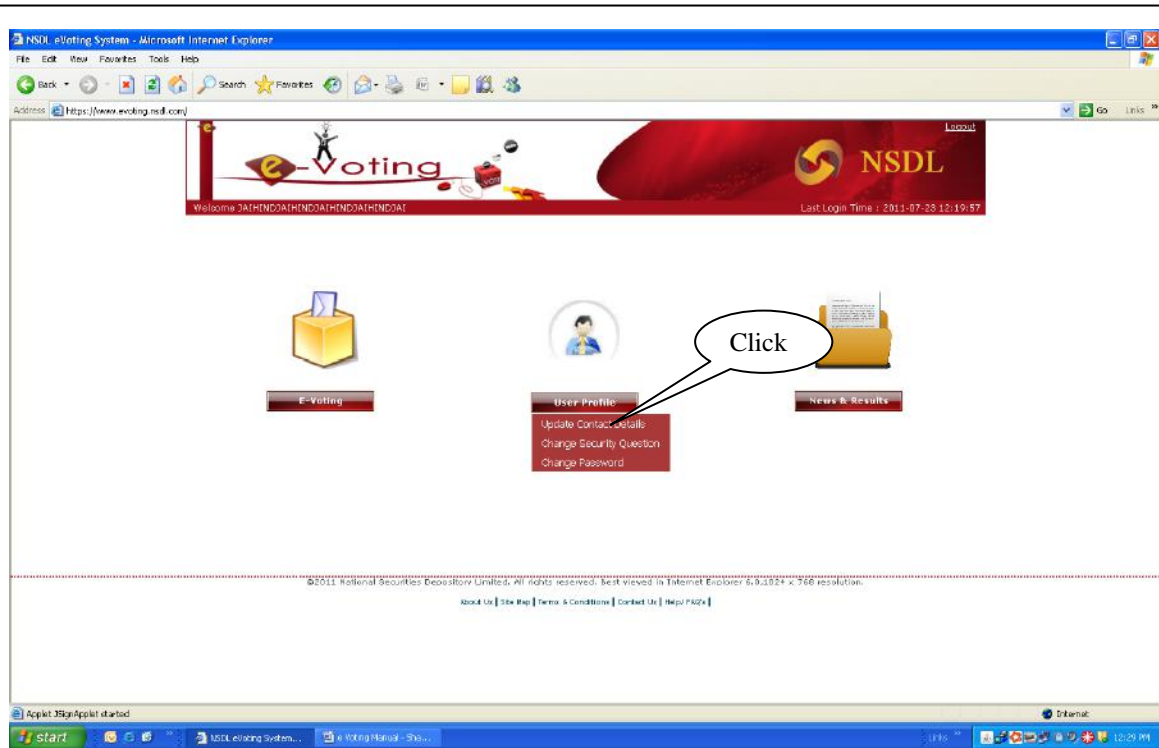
NSDL eVoting System - Microsoft Internet Explorer

File Edit View Favorites Tools Help

Back Search Favorites

Address https://www.evoting.nsdl.com/

Go Links

Logout

e-Voting

NSDL

Welcome JAIHINDJAIHINDJAIHINDJAIHINDJAI

Last Login Time : 2011-07-28 12:19:57

Click

E-Voting

User Profile

Update Contact Details

Change Security Question

Change Password

News & Results

©2011 National Securities Depository Limited. All rights reserved. Best viewed in Internet Explorer 6.0,1024 x 768 resolution.

About Us | Site Map | Terms & Conditions | Contact Us | Help/ FAQ's |

Applet JSignApplet started

Internet

start

NSDL eVoting System...

e-Voting Manual - Sha...

Links

12:29 PM